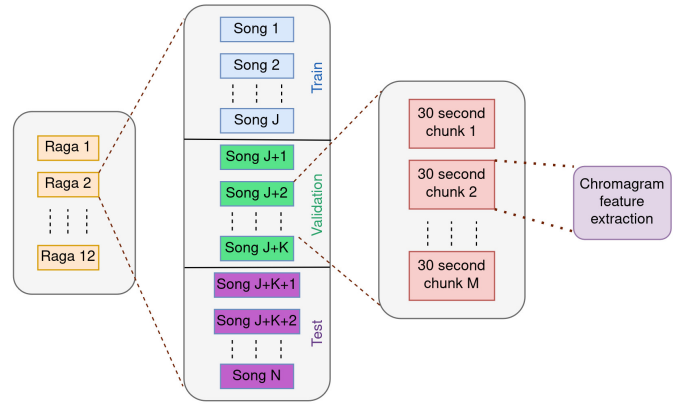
Raga 1
Raga 2
Raga 12

Song 1
Song 2
Song J
Train

Song J+1
Song J+2
Song J+K
Validation

Song J+K+1
Song J+K+2
Song N
Test

30 second chunk 1
30 second chunk 2
30 second chunk M

Chromagram feature extraction